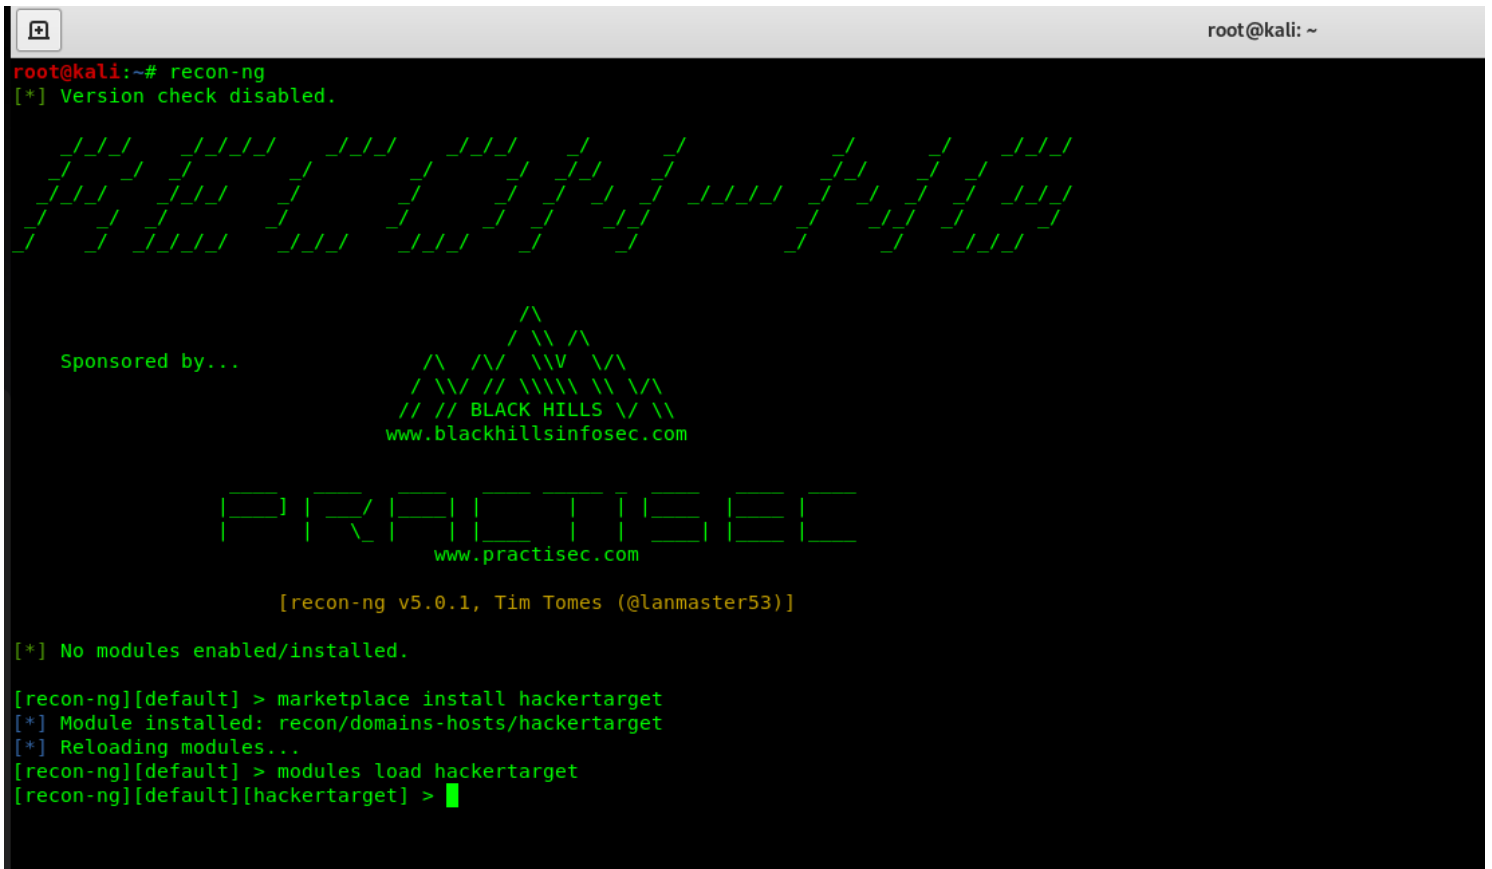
root@kali: ~

root@kali:~# recon-ng
[*] Version check disabled.

Sponsored by...

BLACK HILLS
www.blackhillsinfosec.com

www.practisec.com

[recon-ng v5.0.1, Tim Tomes (@lanmaster53)]

[*] No modules enabled/installed.

[recon-ng][default] > marketplace install hackertarget
[*] Module installed: recon/domains-hosts/hackertarget
[*] Reloading modules...
[recon-ng][default] > modules load hackertarget
[recon-ng][default][hackertarget] >